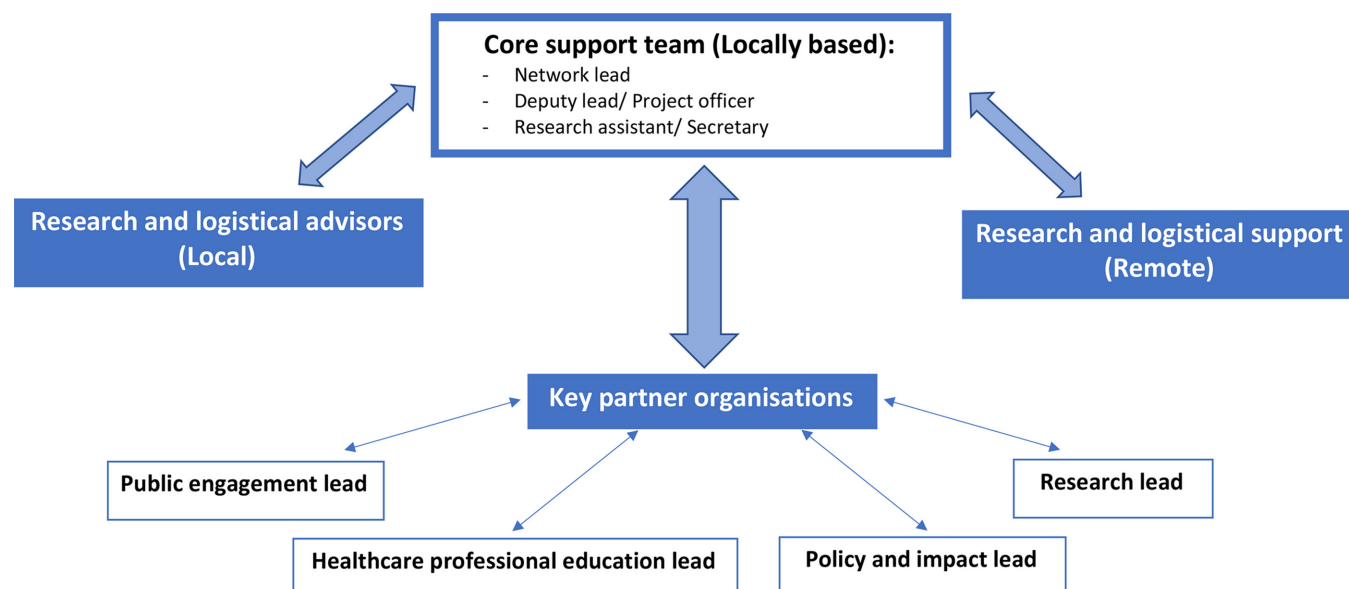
Core support team (Locally based):
- Network lead
- Deputy lead/ Project officer
- Research assistant/ Secretary

Research and logistical advisors (Local)

Research and logistical support (Remote)

Key partner organisations

Public engagement lead

Research lead

Healthcare professional education lead

Policy and impact lead